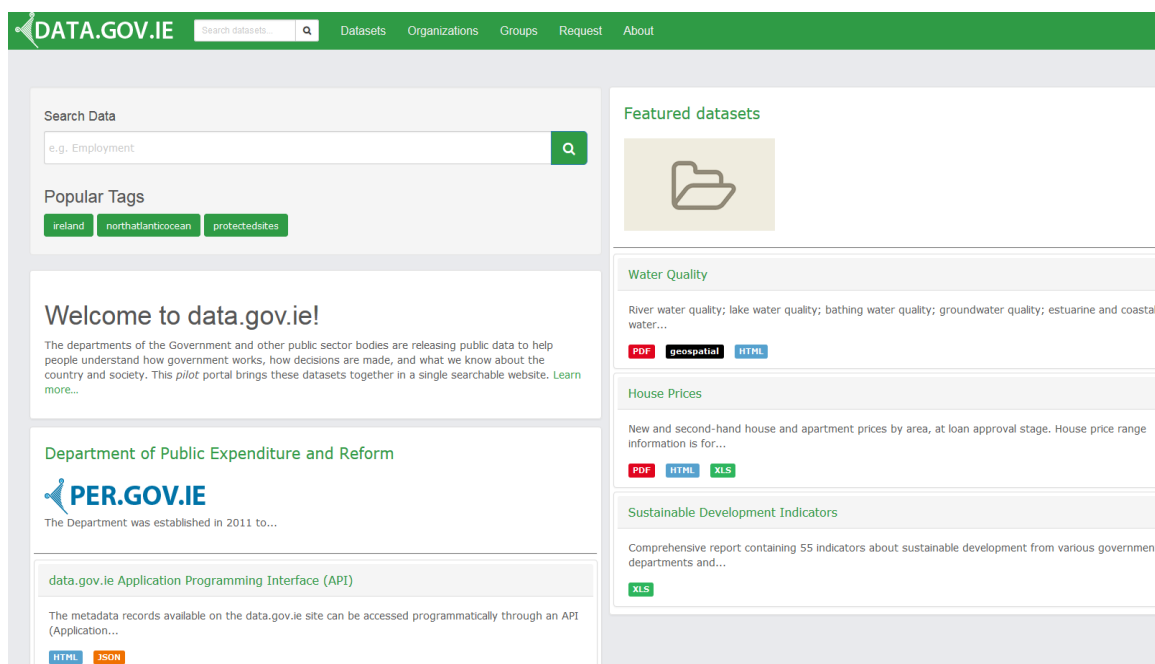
DATA.GOV.IE Search datasets... Datasets Organizations Groups Request About

Search Data

e.g. Employment

Popular Tags

ireland northatlanticocean protectedsites

Welcome to data.gov.ie!

The departments of the Government and other public sector bodies are releasing public data to help people understand how government works, how decisions are made, and what we know about the country and society. This *pilot* portal brings these datasets together in a single searchable website. Learn more...

Department of Public Expenditure and Reform

PER.GOV.IE

The Department was established in 2011 to...

data.gov.ie Application Programming Interface (API)

The metadata records available on the data.gov.ie site can be accessed programmatically through an API (Application...

HTML JSON

Featured datasets

Water Quality

River water quality; lake water quality; bathing water quality; groundwater quality; estuarine and coasta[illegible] water...

PDF geospatial HTML

House Prices

New and second-hand house and apartment prices by area, at loan approval stage. House price range information is for...

PDF HTML XLS

Sustainable Development Indicators

Comprehensive report containing 55 indicators about sustainable development from various governmen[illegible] departments and...

XLS